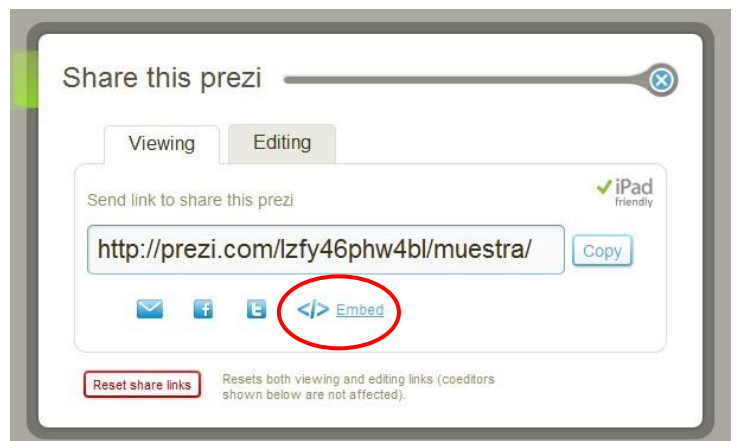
Share this prezi

Viewing

Editing

Send link to share this prezi

iPad friendly

http://prezi.com/lzfy46phw4bl/muestra/

Copy

</> Embed

Reset share links

Resets both viewing and editing links (coeditors shown below are not affected).